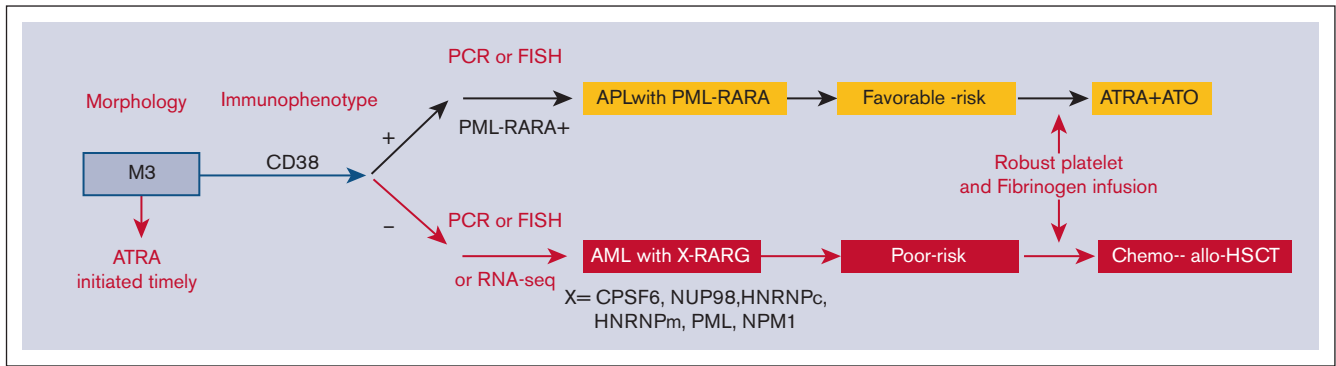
Morphology

Immunophenotype

M3

ATRA initiated timely

CD38

+

−

PCR or FISH

PML-RARA+

APLwith PML-RARA

Favorable -risk

ATRA+ATO

Robust platelet and Fibrinogen infusion

PCR or FISH

or RNA-seq

AML with X-RARG

X= CPSF6, NUP98,HNRNPc, HNRNPm, PML, NPM1

Poor-risk

Chemo-- allo-HSCT